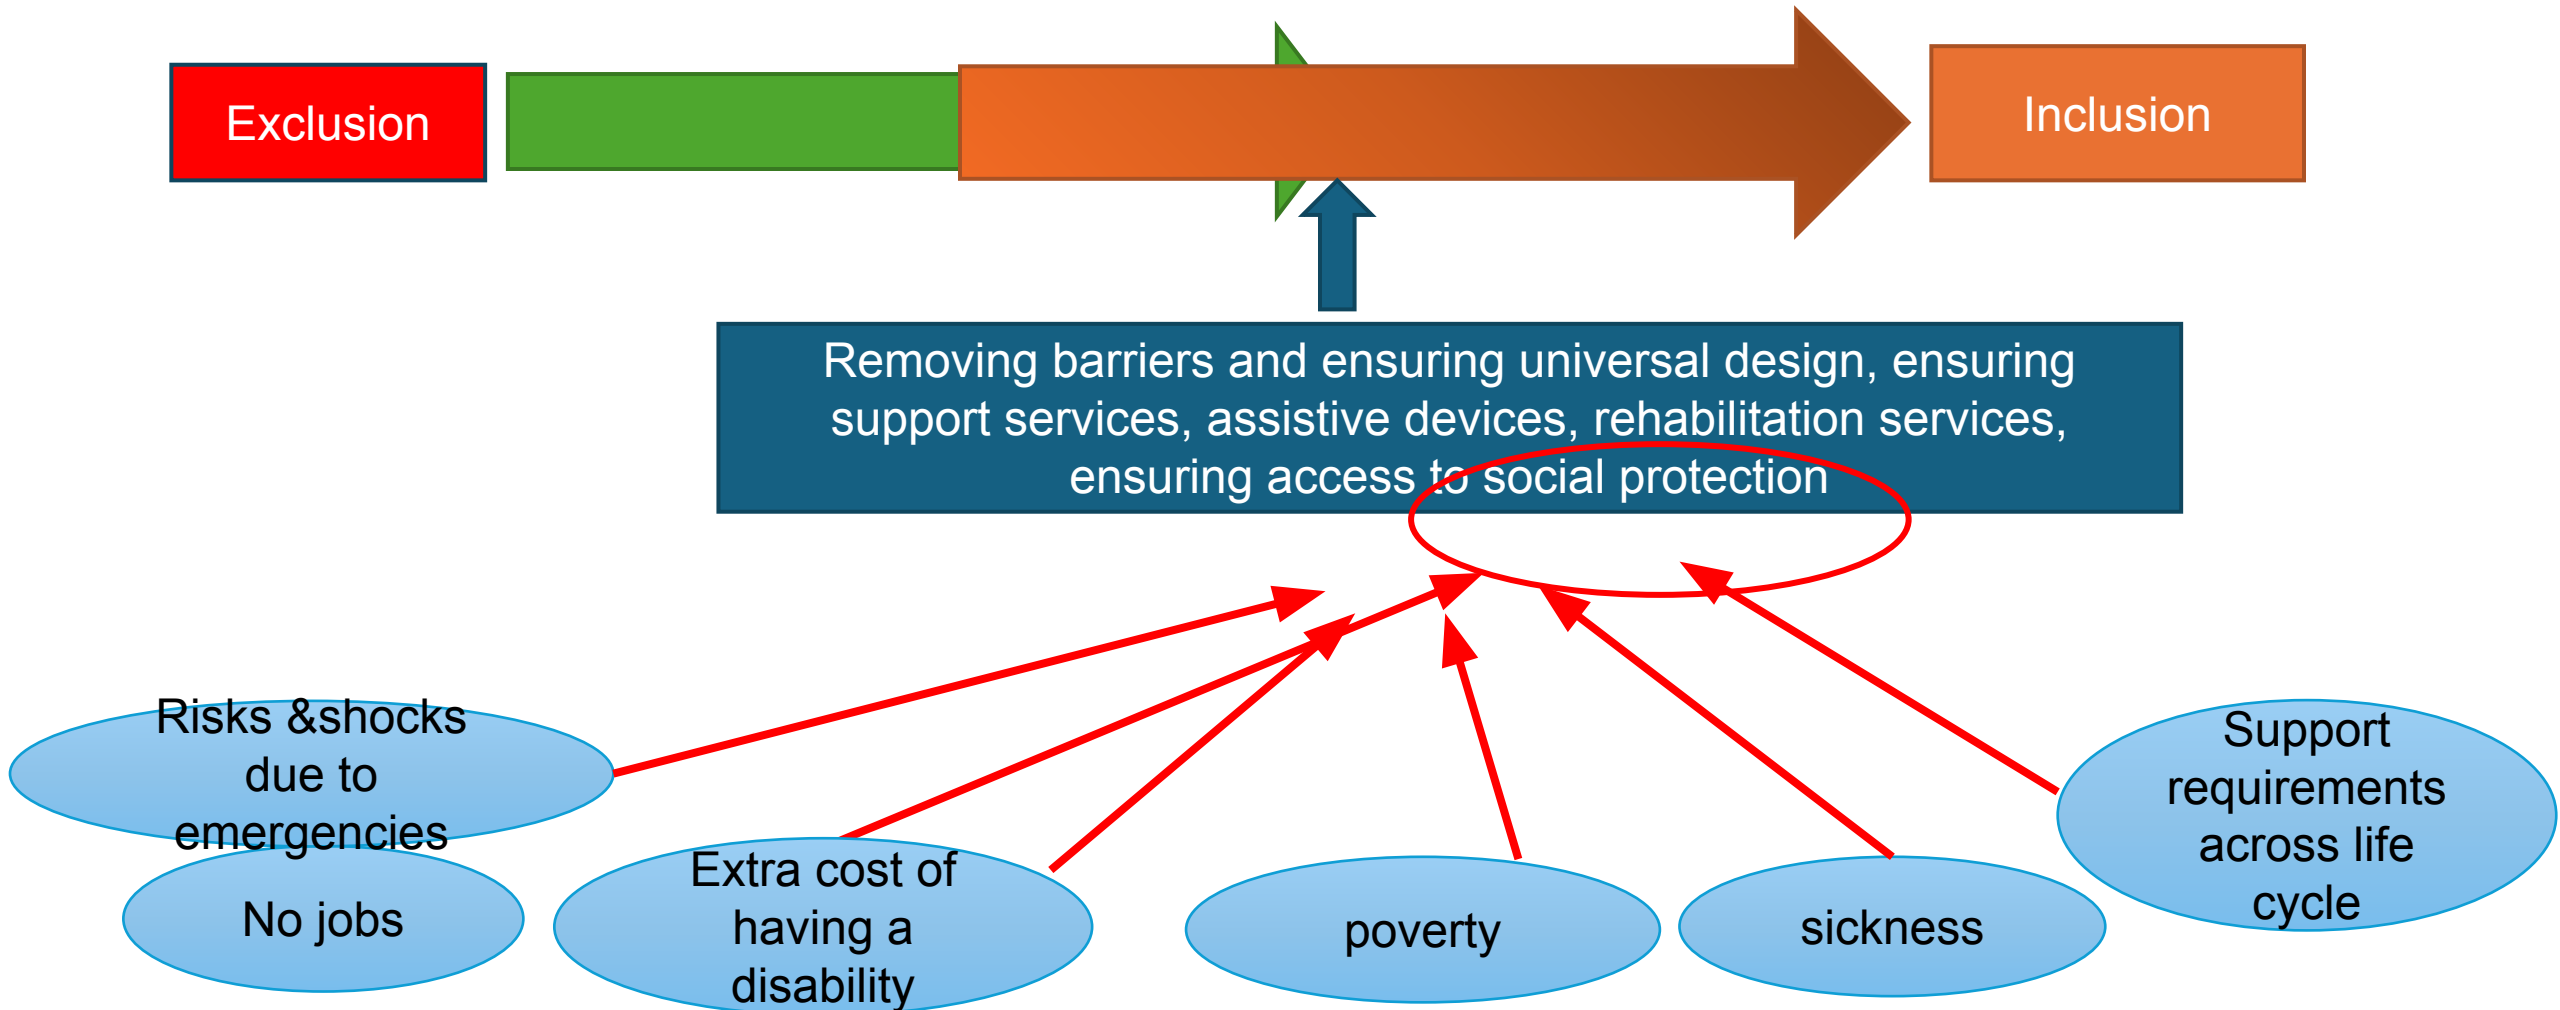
Exclusion

Inclusion

Removing barriers and ensuring universal design, ensuring support services, assistive devices, rehabilitation services, ensuring access to social protection

Risks &shocks due to emergencies

No jobs

Extra cost of having a disability

poverty

sickness

Support requirements across life cycle